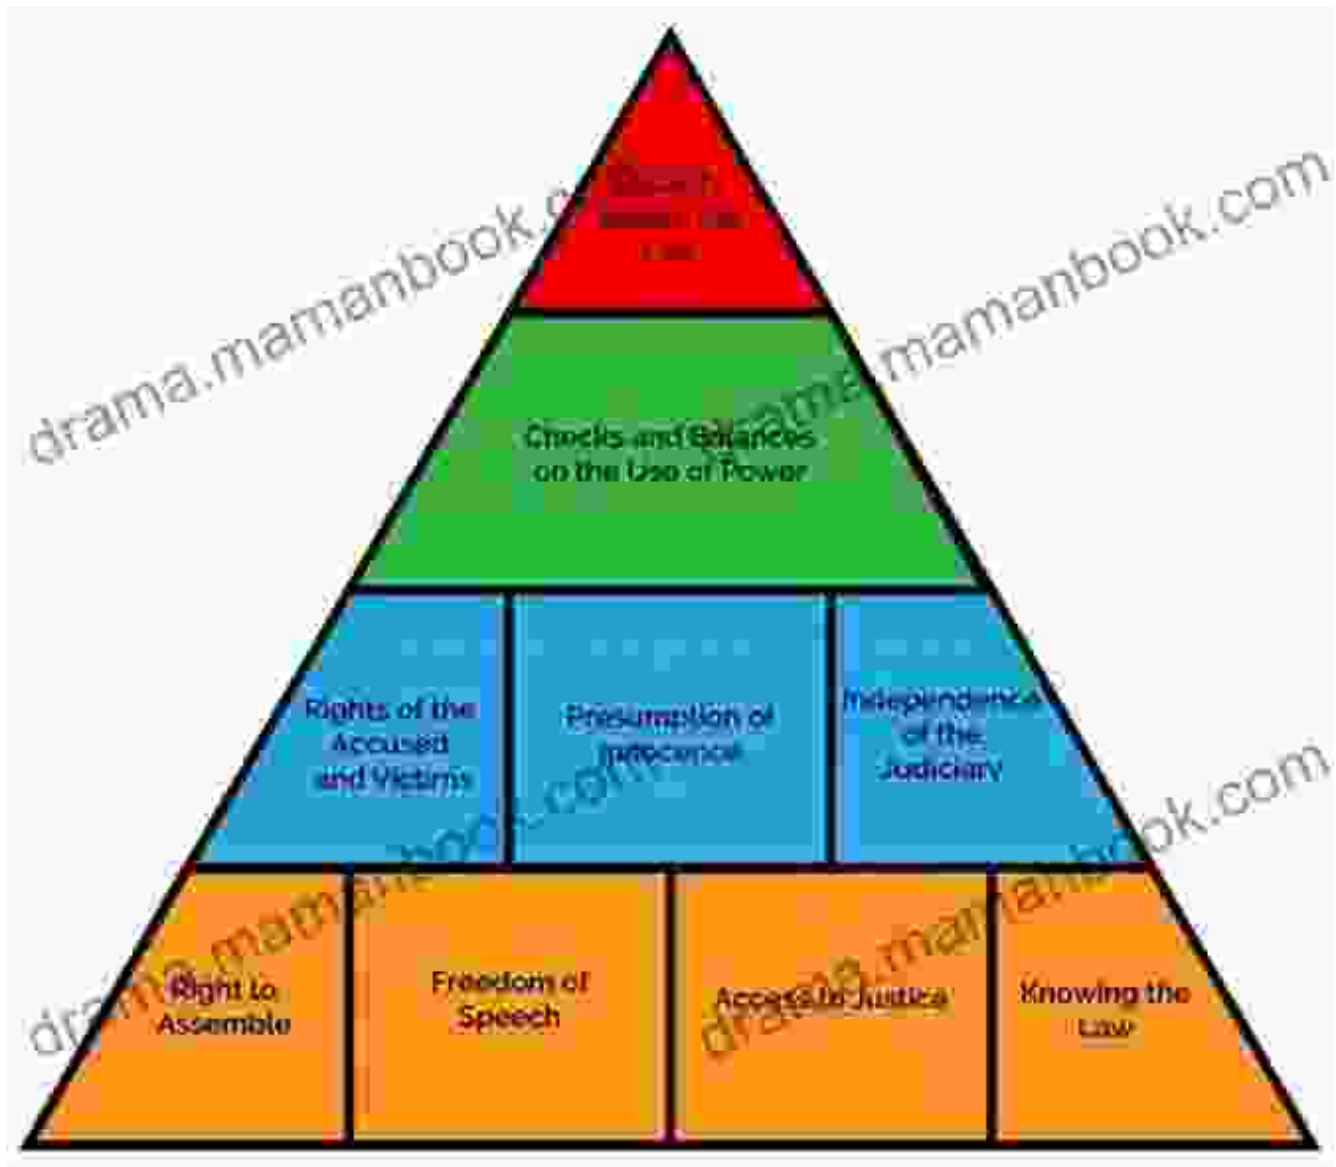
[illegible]

Checks and Balances on the Use of Power

Rights of the Accused and Victims

Presumption of Innocence

Independence of the Judiciary

Right to Assemble

Freedom of Speech

Access to Justice

Knowing the Law

drama.mamanbook.com
drama.mamanbook.com
drama.mamanbook.com
drama.mamanbook.com